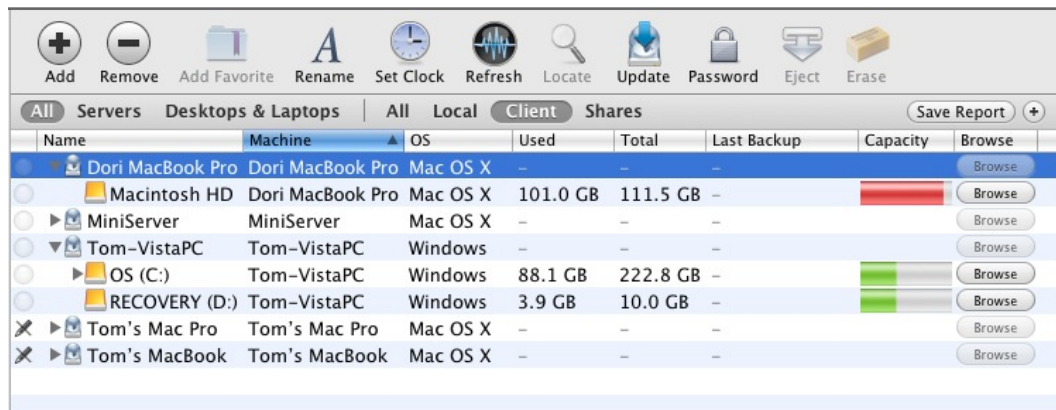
Add Remove Add Favorite Rename Set Clock Refresh Locate Update Password Eject Erase

All Servers Desktops & Laptops | All Local Client Shares

Save Report

| Name | Machine | OS | Used | Total | Last Backup | Capacity | Browse |
|---|---|---|---|---|---|---|---|
| Dori MacBook Pro | Dori MacBook Pro | Mac OS X | – | – | – | | Browse |
| Macintosh HD | Dori MacBook Pro | Mac OS X | 101.0 GB | 111.5 GB | – | | Browse |
| MiniServer | MiniServer | Mac OS X | – | – | – | | Browse |
| Tom-VistaPC | Tom-VistaPC | Windows | – | – | – | | Browse |
| OS (C:) | Tom-VistaPC | Windows | 88.1 GB | 222.8 GB | – | | Browse |
| RECOVERY (D:) | Tom-VistaPC | Windows | 3.9 GB | 10.0 GB | – | | Browse |
| Tom's Mac Pro | Tom's Mac Pro | Mac OS X | – | – | – | | Browse |
| Tom's MacBook | Tom's MacBook | Mac OS X | – | – | – | | Browse |